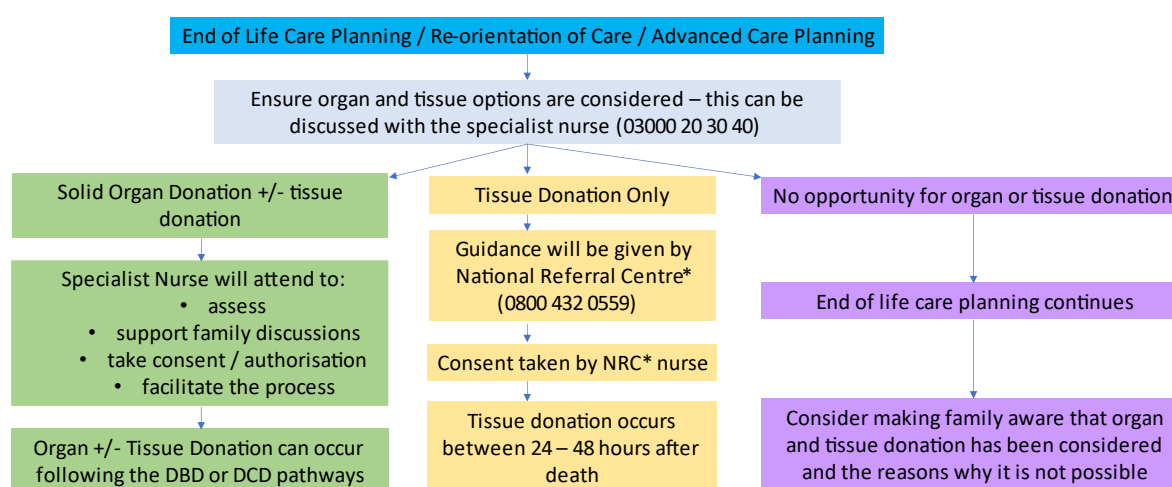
End of Life Care Planning / Re-orientation of Care / Advanced Care Planning

Ensure organ and tissue options are considered – this can be discussed with the specialist nurse (03000 20 30 40)

Solid Organ Donation +/- tissue donation

Specialist Nurse will attend to:
- assess
- support family discussions
- take consent / authorisation
- facilitate the process

Organ +/- Tissue Donation can occur following the DBD or DCD pathways

Tissue Donation Only

Guidance will be given by National Referral Centre* (0800 432 0559)

Consent taken by NRC* nurse

Tissue donation occurs between 24 – 48 hours after death

No opportunity for organ or tissue donation

End of life care planning continues

Consider making family aware that organ and tissue donation has been considered and the reasons why it is not possible